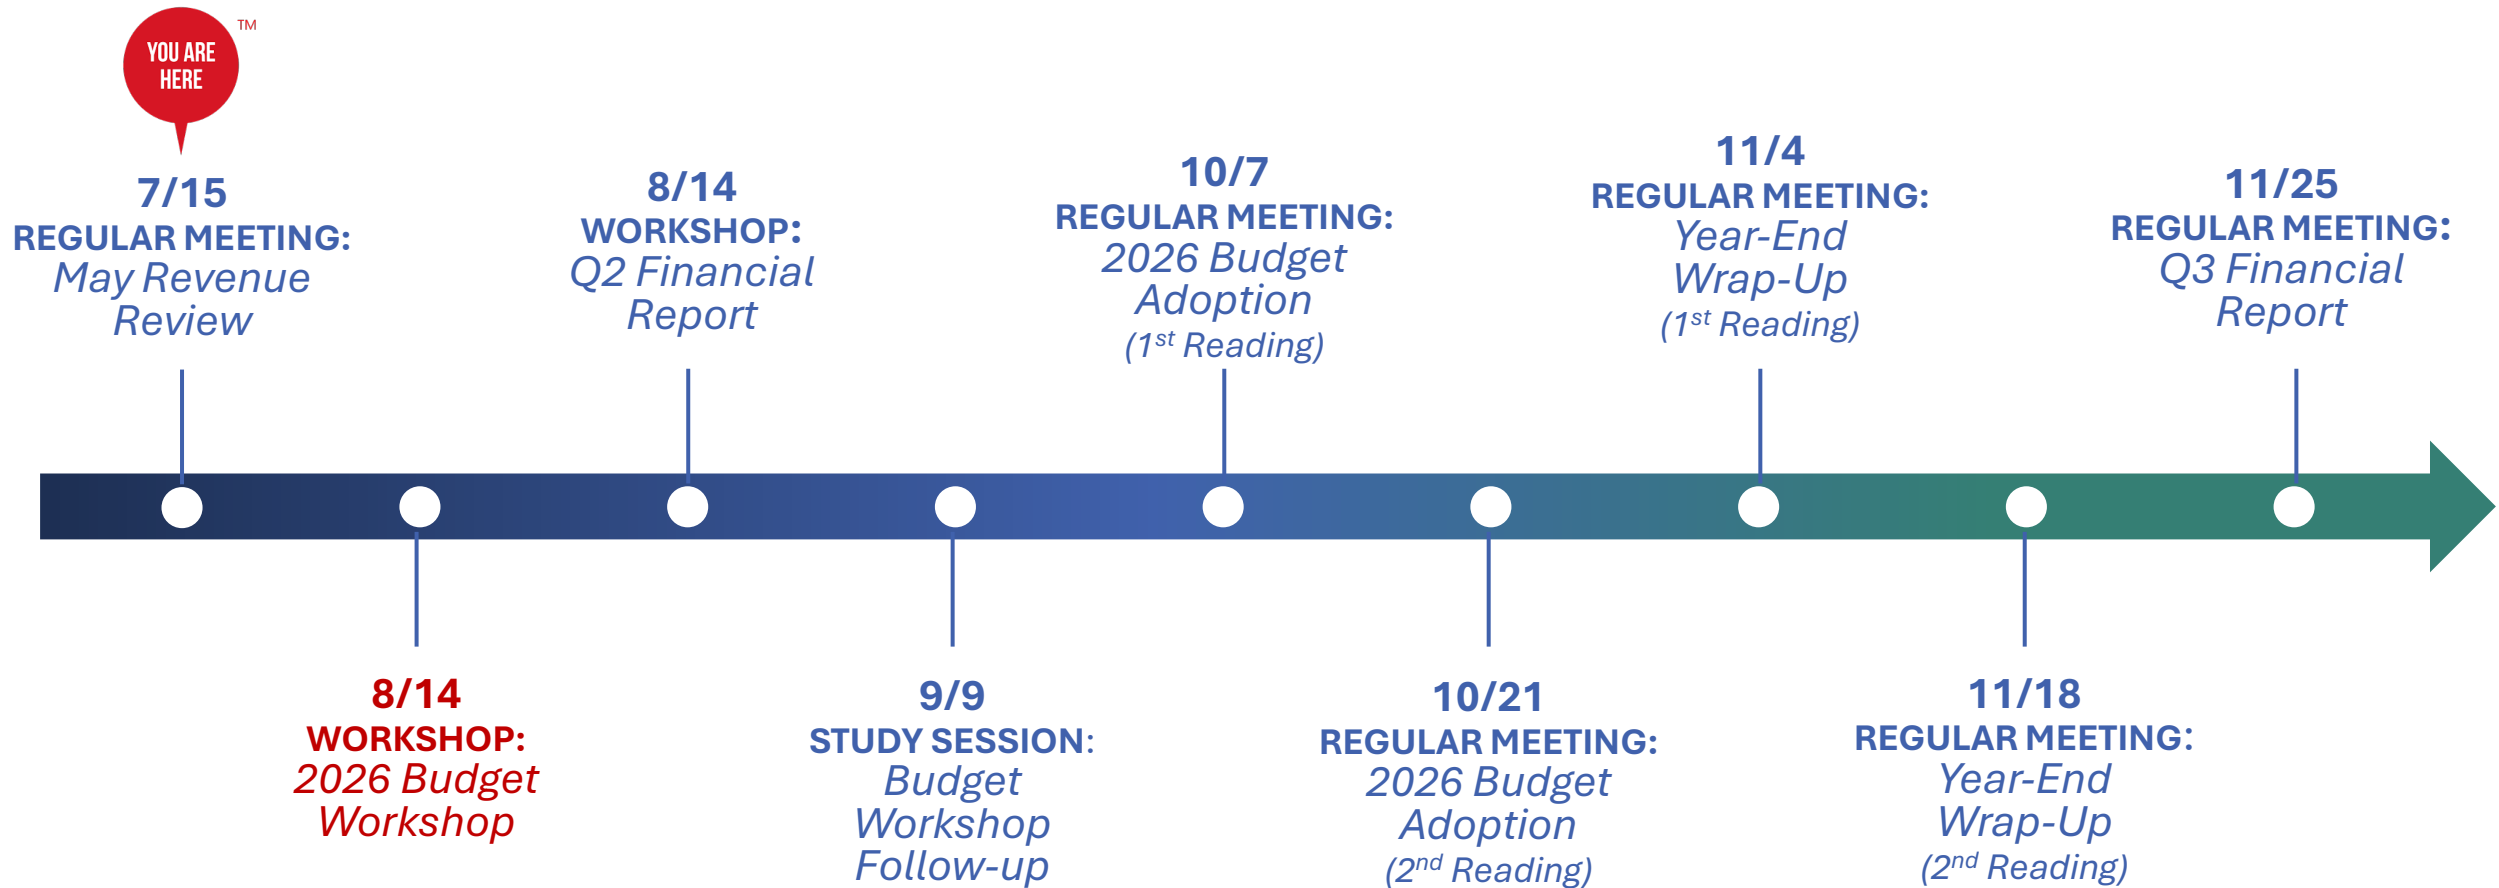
YOU ARE HERE ™

7/15
REGULAR MEETING:
May Revenue Review

8/14
WORKSHOP:
Q2 Financial Report

10/7
REGULAR MEETING:
2026 Budget Adoption
(1$^{st}$ Reading)

11/4
REGULAR MEETING:
Year-End Wrap-Up
(1$^{st}$ Reading)

11/25
REGULAR MEETING:
Q3 Financial Report

8/14
WORKSHOP:
2026 Budget Workshop

9/9
STUDY SESSION:
Budget Workshop Follow-up

10/21
REGULAR MEETING:
2026 Budget Adoption
(2$^{nd}$ Reading)

11/18
REGULAR MEETING:
Year-End Wrap-Up
(2$^{nd}$ Reading)